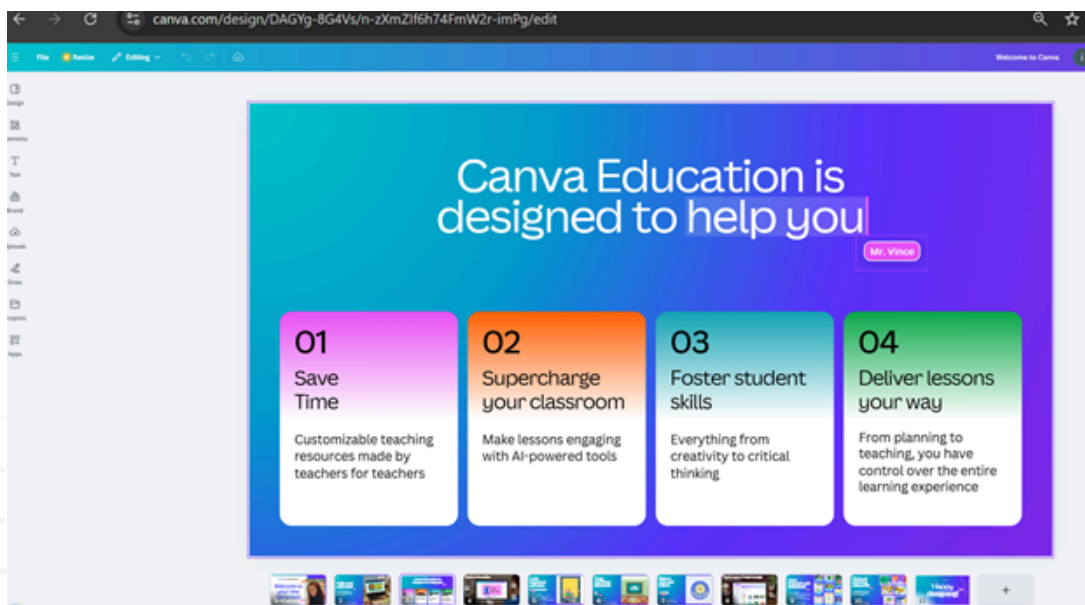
canva.com/design/DAGYg-8G4Vs/n-zXmZIf6h74FmW2r-imPg/edit

File Resize Editing

Welcome to Canva

Design
Elements
Text
Brand
Uploads
Draw
Projects
Apps

Canva Education is designed to help you

Mr. Vince

01
Save Time
Customizable teaching resources made by teachers for teachers

02
Supercharge your classroom
Make lessons engaging with AI-powered tools

03
Foster student skills
Everything from creativity to critical thinking

04
Deliver lessons your way
From planning to teaching, you have control over the entire learning experience

+